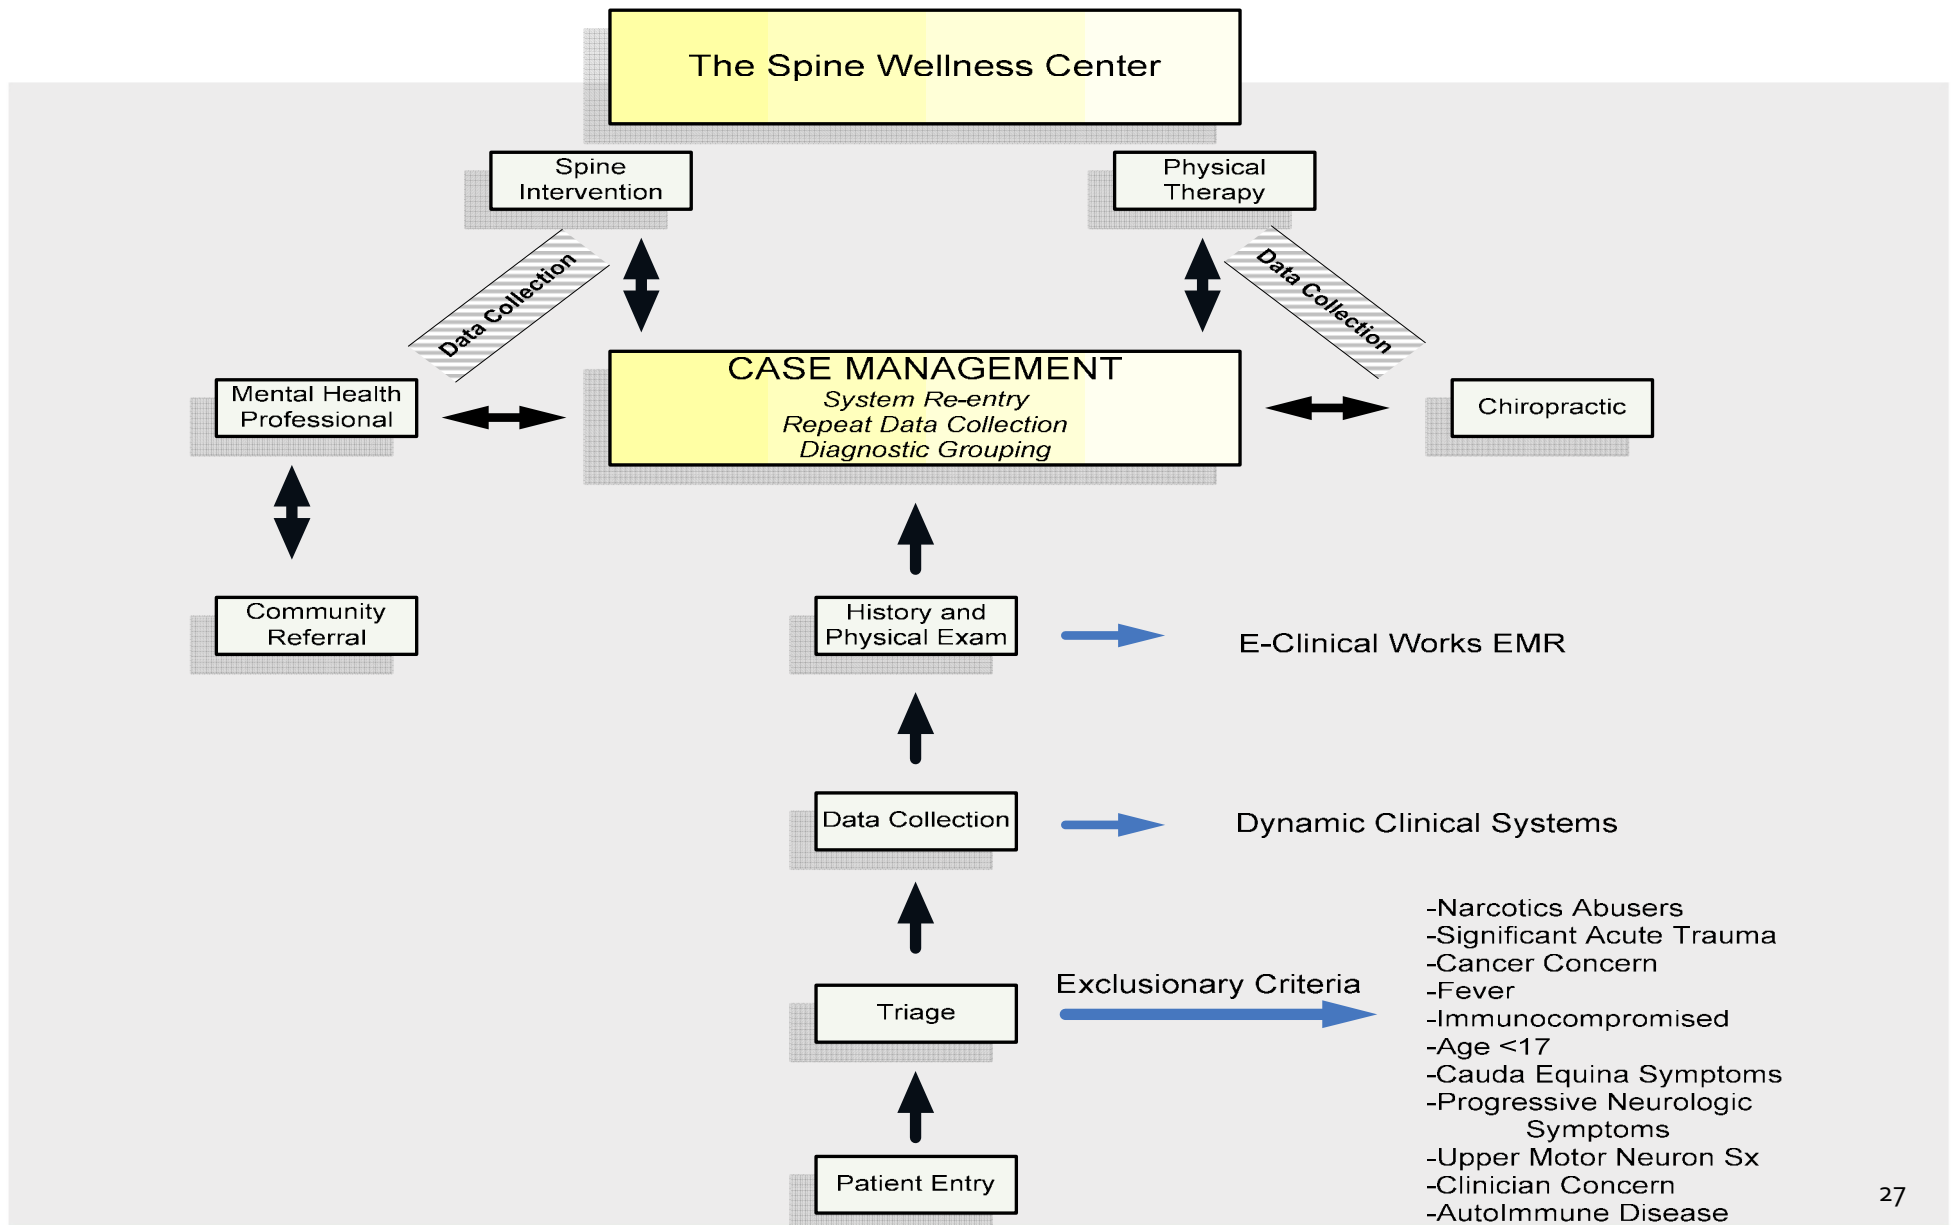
The Spine Wellness Center

Spine Intervention

Physical Therapy

Data Collection

Data Collection

Mental Health Professional

CASE MANAGEMENT
*System Re-entry*
*Repeat Data Collection*
*Diagnostic Grouping*

Chiropractic

Community Referral

History and Physical Exam

E-Clinical Works EMR

Data Collection

Dynamic Clinical Systems

Triage

Exclusionary Criteria

-Narcotics Abusers
-Significant Acute Trauma
-Cancer Concern
-Fever
-Immunocompromised
-Age <17
-Cauda Equina Symptoms
-Progressive Neurologic Symptoms
-Upper Motor Neuron Sx
-Clinician Concern
-AutoImmune Disease

Patient Entry

27